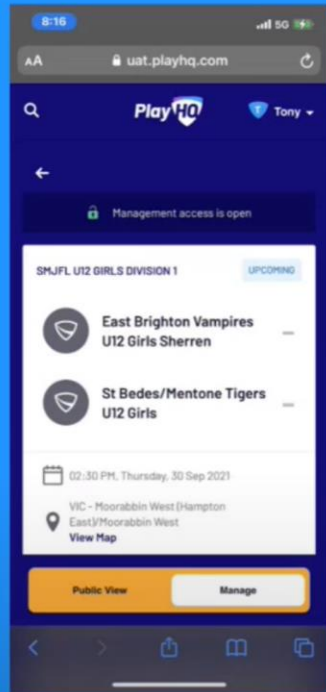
8:16

5G

AA

uat.playhq.com

PlayHQ

Tony

Management access is open

SMJFL U12 GIRLS DIVISION 1

UPCOMING

East Brighton Vampires U12 Girls Sherren

–

St Bedes/Mentone Tigers U12 Girls

–

02:30 PM, Thursday, 30 Sep 2021

VIC - Moorabbin West (Hampton East)/Moorabbin West

View Map

Public View

Manage